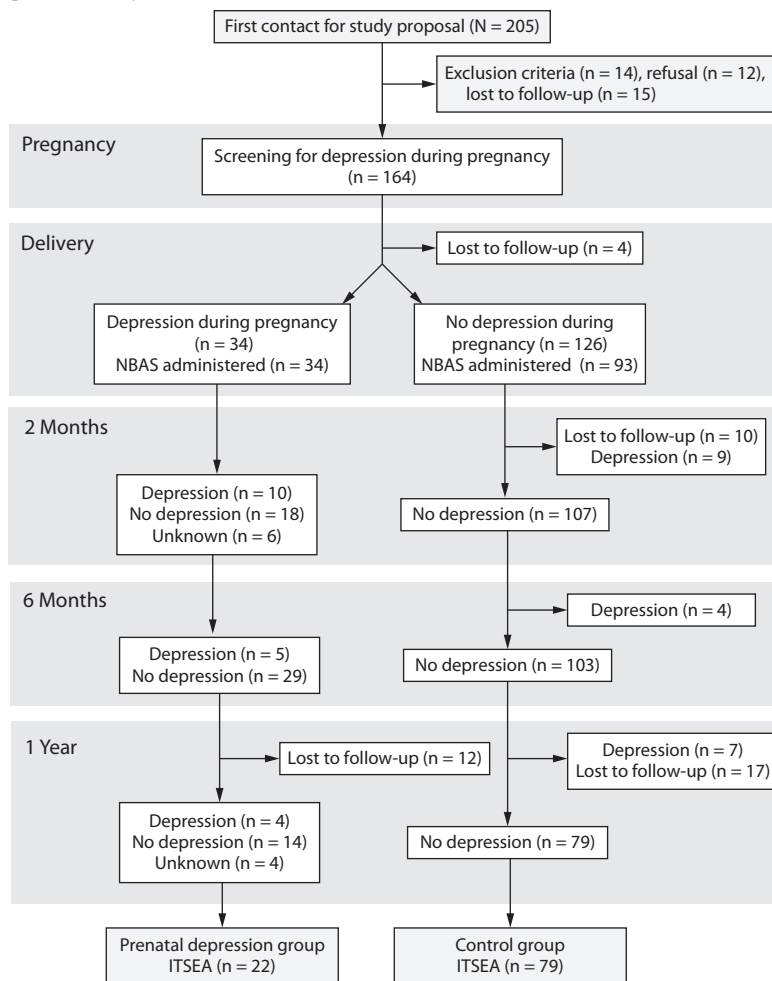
First contact for study proposal (N = 205)

Exclusion criteria (n = 14), refusal (n = 12), lost to follow-up (n = 15)

Pregnancy

Screening for depression during pregnancy (n = 164)

Delivery

Lost to follow-up (n = 4)

Depression during pregnancy (n = 34) NBAS administered (n = 34)

No depression during pregnancy (n = 126) NBAS administered (n = 93)

2 Months

Lost to follow-up (n = 10) Depression (n = 9)

Depression (n = 10) No depression (n = 18) Unknown (n = 6)

No depression (n = 107)

6 Months

Depression (n = 4)

Depression (n = 5) No depression (n = 29)

No depression (n = 103)

1 Year

Lost to follow-up (n = 12)

Depression (n = 7) Lost to follow-up (n = 17)

Depression (n = 4) No depression (n = 14) Unknown (n = 4)

No depression (n = 79)

Prenatal depression group ITSEA (n = 22)

Control group ITSEA (n = 79)